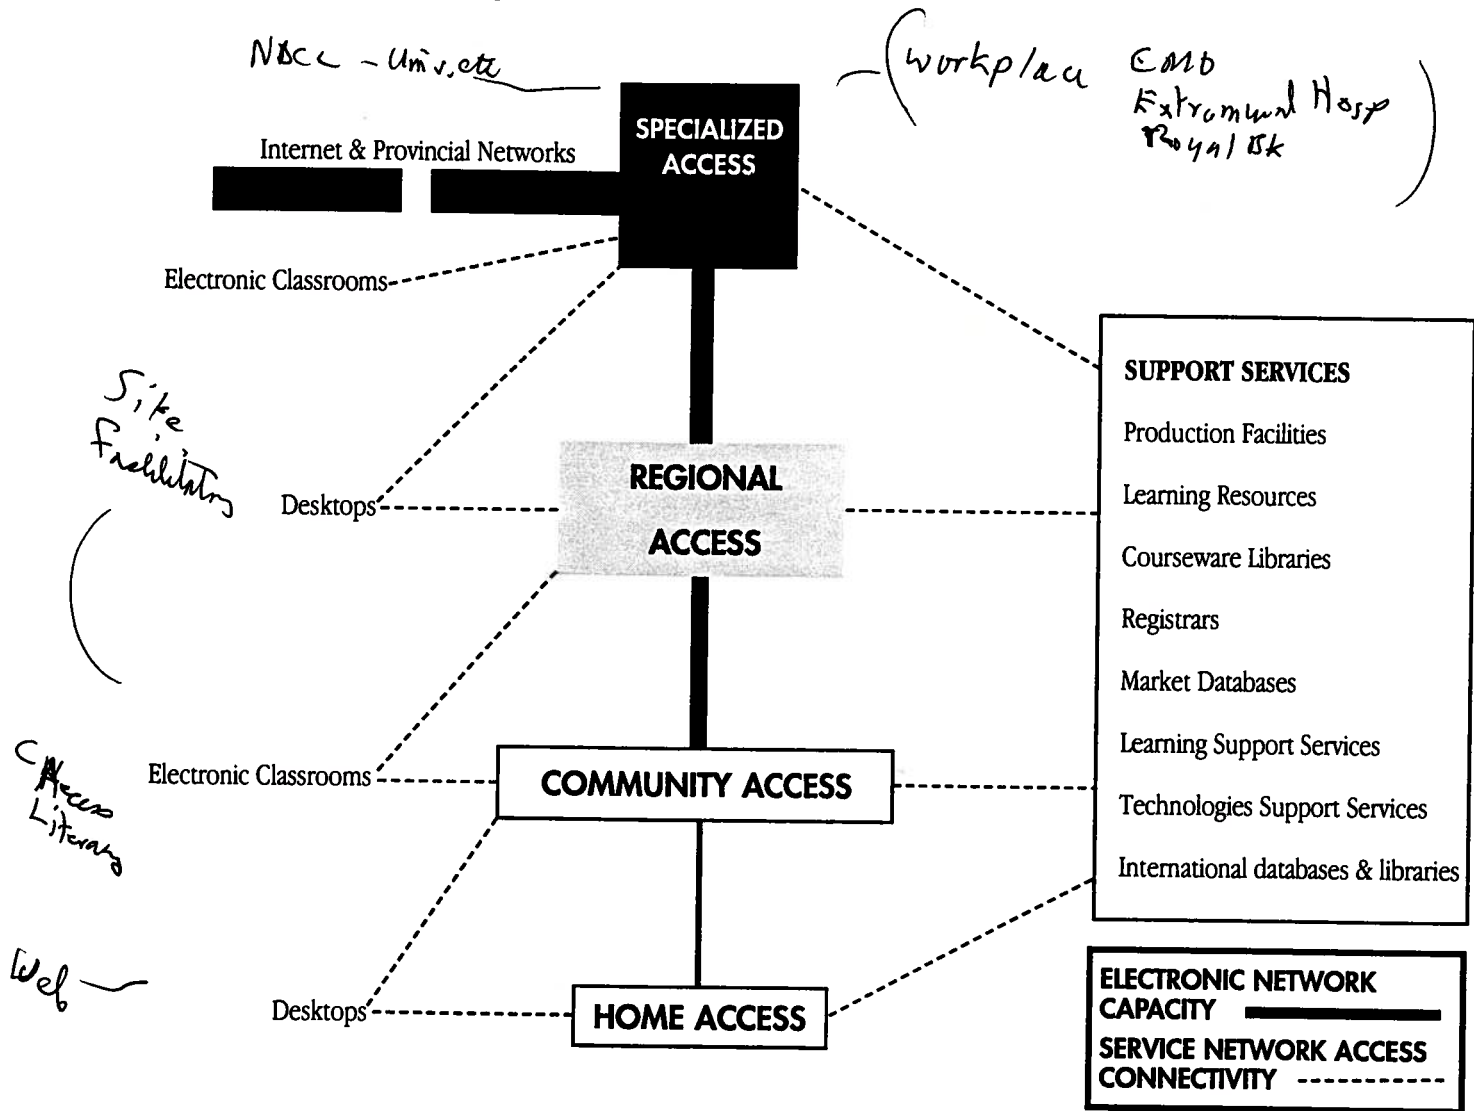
NBCC - Univ. etc

(workplace CMB Extramural Hosp Royal Bk)

Internet & Provincial Networks

SPECIALIZED ACCESS

Electronic Classrooms

Site Facilitators

Desktops

REGIONAL ACCESS

SUPPORT SERVICES

Production Facilities

Learning Resources

Courseware Libraries

Registrars

Market Databases

Learning Support Services

Technologies Support Services

International databases & libraries

C Access Literacy

Electronic Classrooms

COMMUNITY ACCESS

Web

Desktops

HOME ACCESS

ELECTRONIC NETWORK CAPACITY

SERVICE NETWORK ACCESS CONNECTIVITY